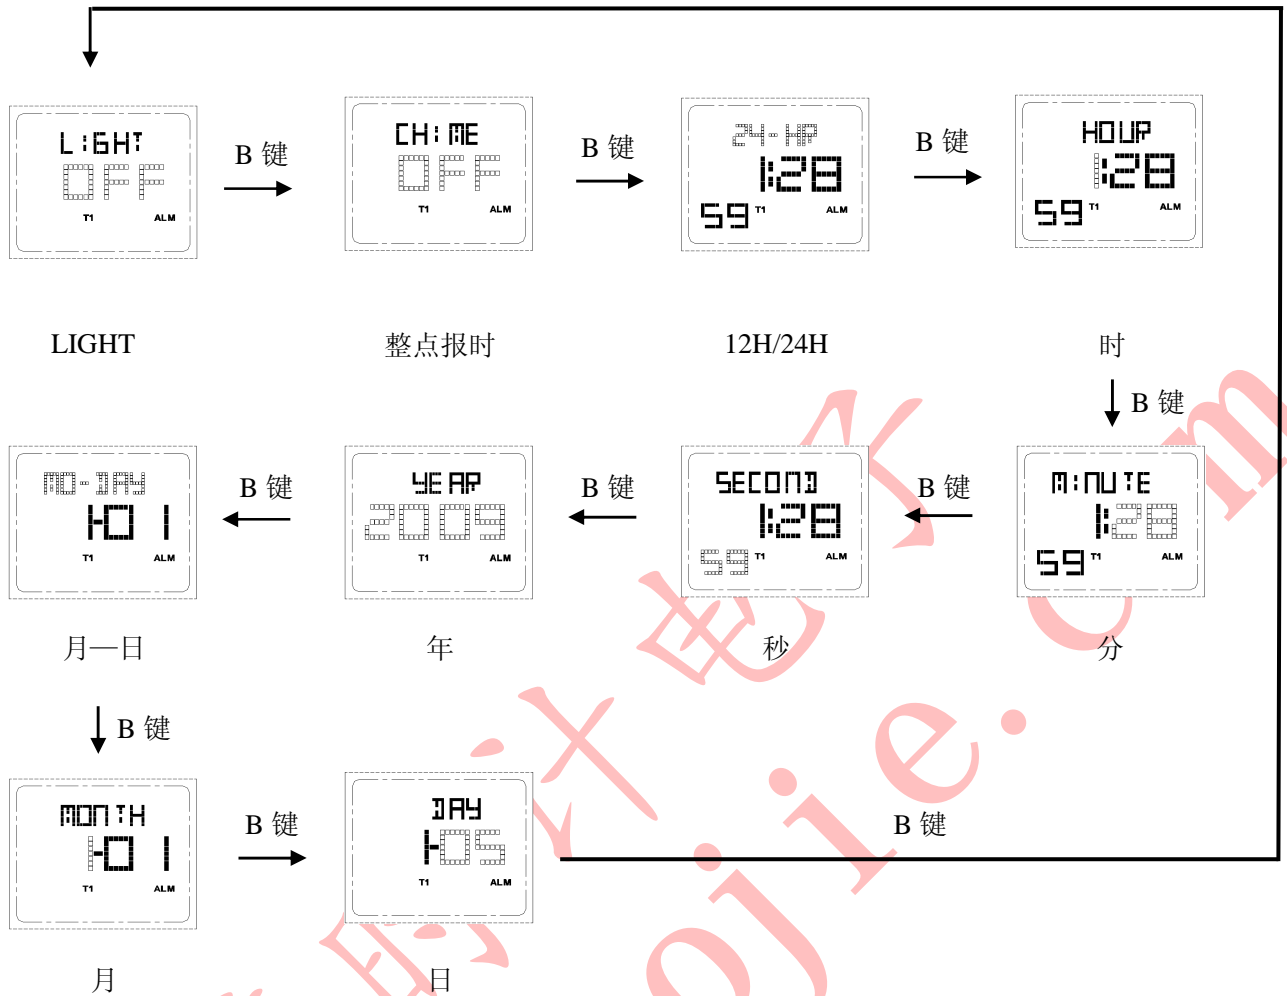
LIGHT
OFF
T1 ALM

B 键

CHIME
OFF
T1 ALM

B 键

24HR
1:28
59 T1 ALM

B 键

HOUR
1:28
59 T1 ALM

LIGHT

整点报时

12H/24H

时

B 键

MO-DAY
1-01
T1 ALM

B 键

YEAR
2009
T1 ALM

B 键

SECOND
1:28
59 T1 ALM

B 键

MINUTE
1:28
59 T1 ALM

月—日

年

秒

分

B 键

MONTH
1-01
T1 ALM

B 键

DAY
1-05
T1 ALM

B 键

月

日